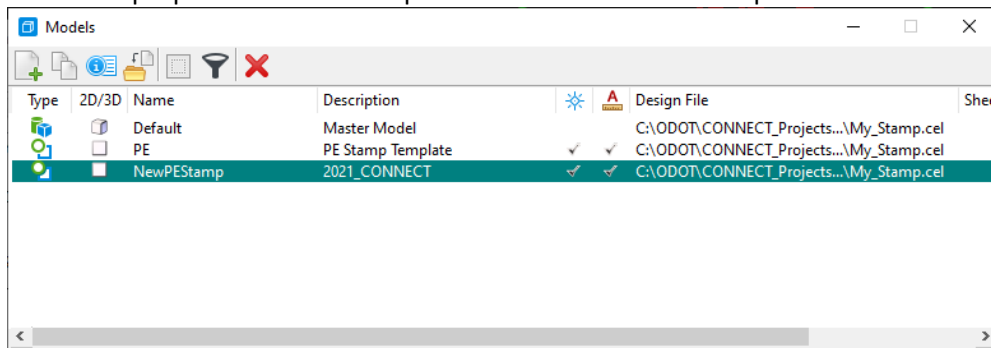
Models

| Type | 2D/3D | Name | Description | | | Design File | Shee |
|---|---|---|---|---|---|---|---|
| | | Default | Master Model | | | C:\ODOT\CONNECT_Projects...\My_Stamp.cel | |
| | | PE | PE Stamp Template | ✓ | ✓ | C:\ODOT\CONNECT_Projects...\My_Stamp.cel | |
| | | NewPEStamp | 2021_CONNECT | ✓ | ✓ | C:\ODOT\CONNECT_Projects...\My_Stamp.cel | |